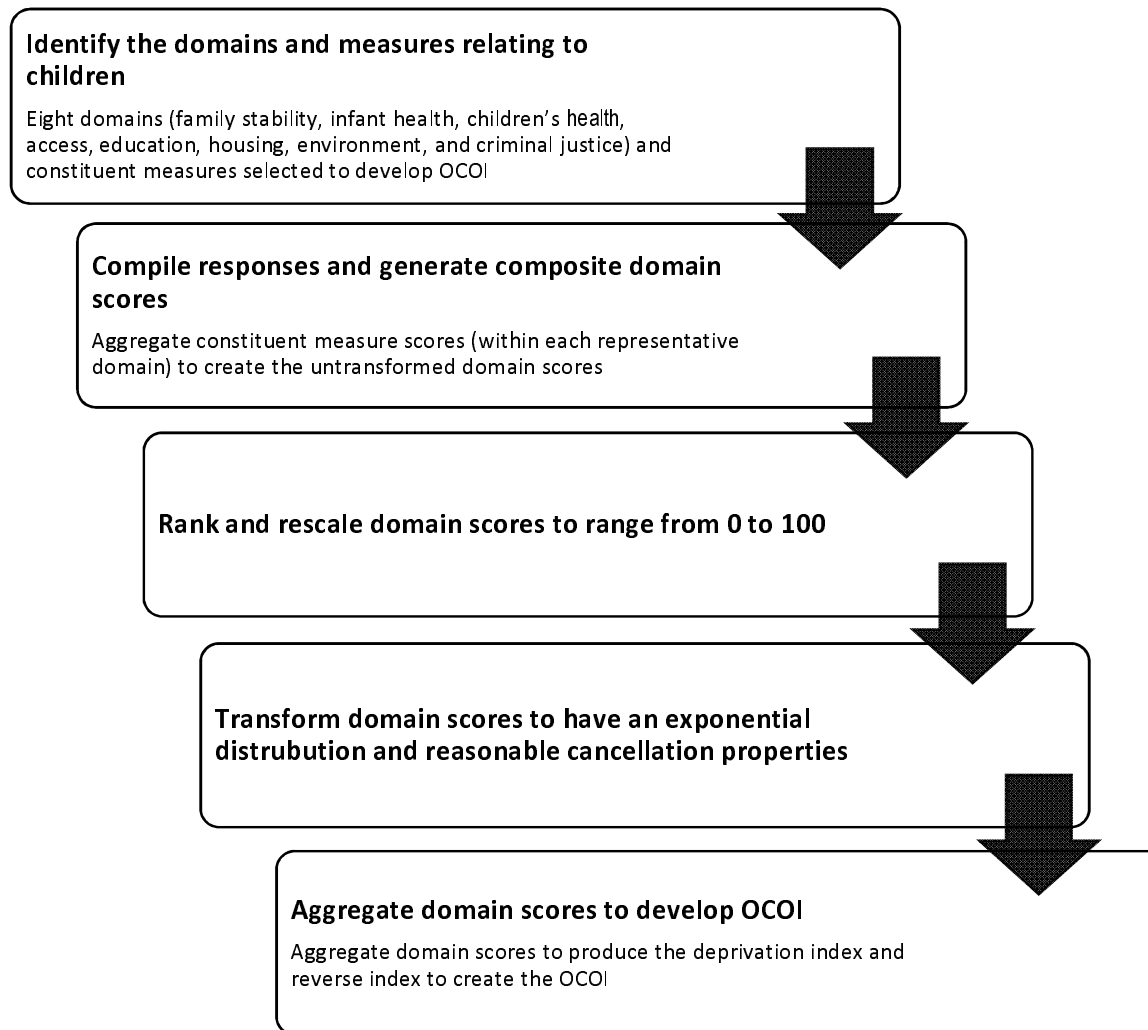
Identify the domains and measures relating to children

Eight domains (family stability, infant health, children’s health, access, education, housing, environment, and criminal justice) and constituent measures selected to develop OCOI

Compile responses and generate composite domain scores

Aggregate constituent measure scores (within each representative domain) to create the untransformed domain scores

Rank and rescale domain scores to range from 0 to 100

Transform domain scores to have an exponential distrubution and reasonable cancellation properties

Aggregate domain scores to develop OCOI

Aggregate domain scores to produce the deprivation index and reverse index to create the OCOI